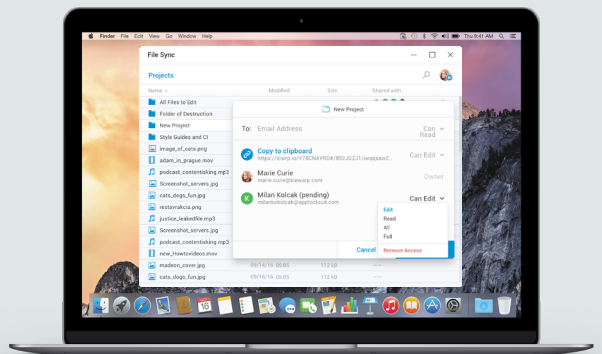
Finder File Edit View Go Window Help

Thu 9:41 AM

File Sync

Projects

Modified

Size

Shared with

All Files to Edit

Folder of Destruction

New Project

Style Guides and CI

image_of_cats.png

adam_in_prague.mov

podcast_contentisking.mp3

Screenshot_servers.jpg

cats_dogs_fun.jpg

restavrakcia.png

justice_leakedfile.mp3

Screenshot_servers.jpg

podcast_contentisking.mp3

new_Howtovideos.mov

madeon_cover.jpg

cats_dogs_fun.jpg

09/16/15

112 kB

09/16/15

112 kB

New Project

To: Email Address

Can Read

Copy to clipboard

https://cserp.io/?78CNAYRDA/B92J0Z1/iwqqaaw2...

Can Edit

Marie Curie

marie.curie@lcewrp.com

Owner

Milan Kolcak (pending)

milankolcak@appcloud.com

Can Edit

Edit

Read

All

Full

Remove Access

Cancel

16